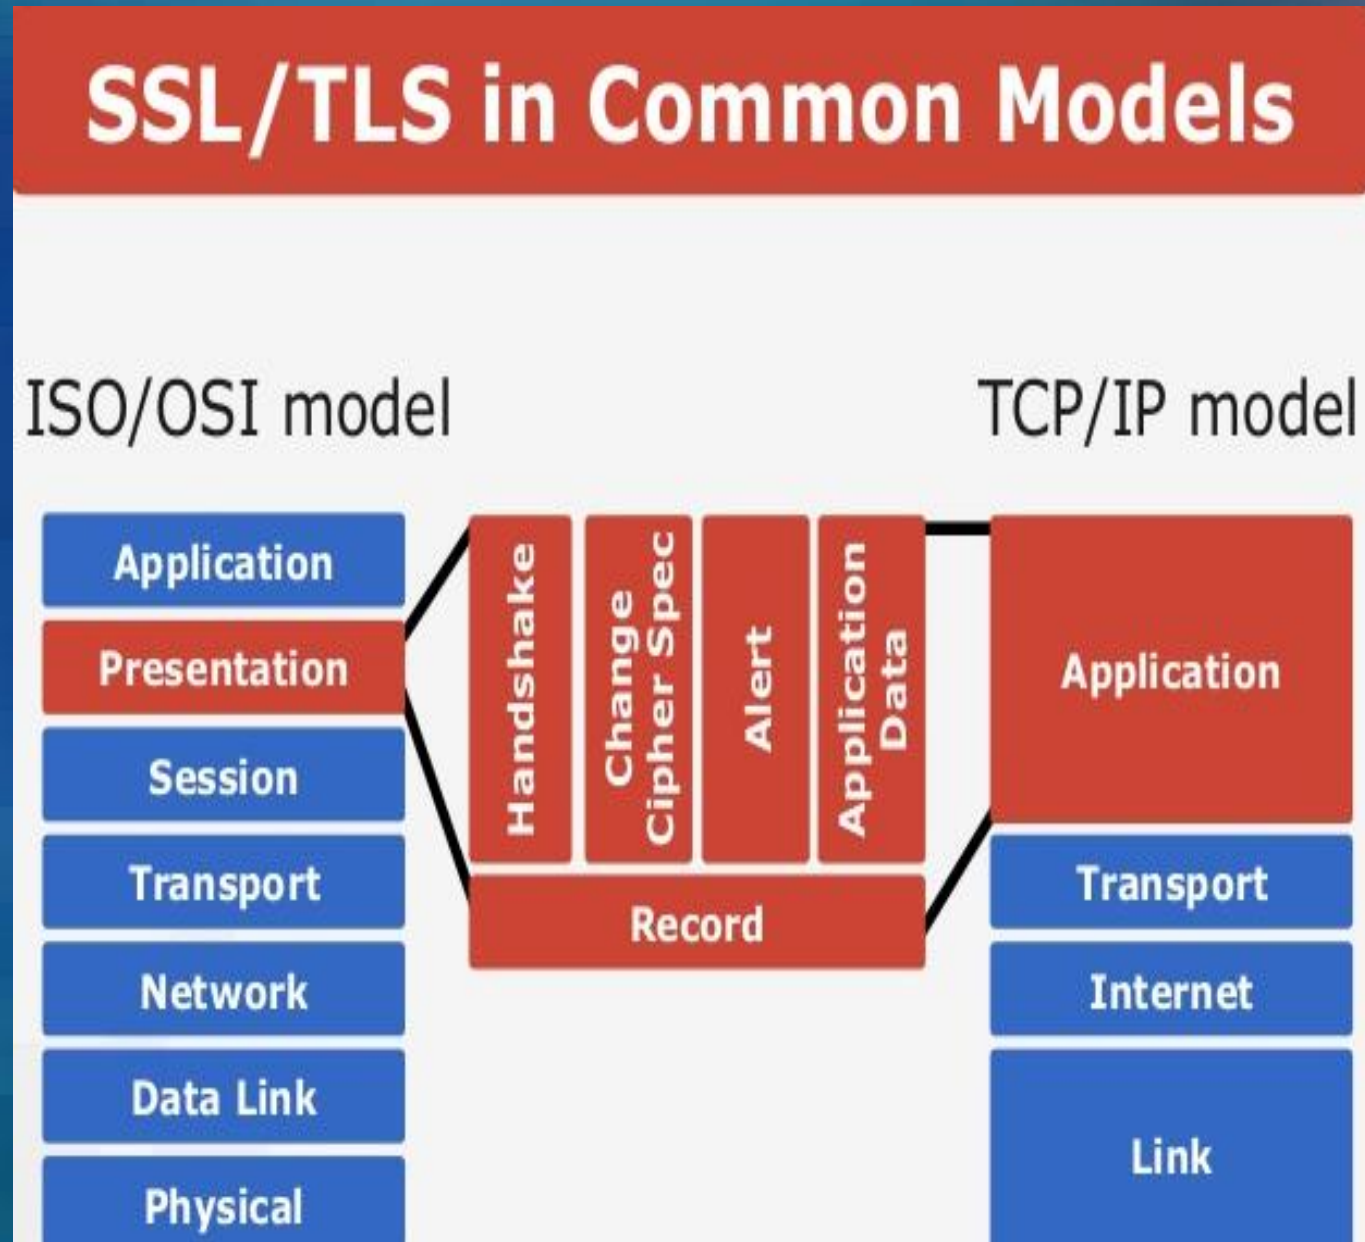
SSL/TLS in Common Models

ISO/OSI model

Application

Presentation

Session

Transport

Network

Data Link

Physical

Handshake

Change Cipher Spec

Alert

Application Data

Record

TCP/IP model

Application

Transport

Internet

Link